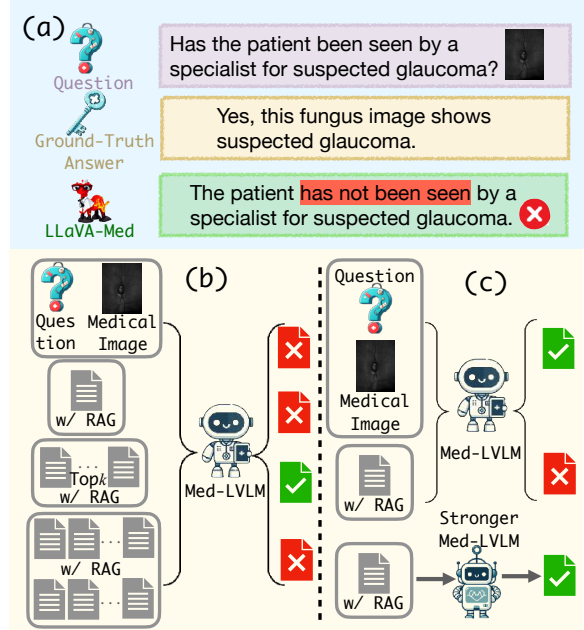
(a)

Question

Has the patient been seen by a specialist for suspected glaucoma?

Ground-Truth Answer

Yes, this fungus image shows suspected glaucoma.

LLaVA-Med

The patient has not been seen by a specialist for suspected glaucoma.

(b)

Question

Medical Image

w/ RAG

Top$k$ w/ RAG

w/ RAG

Med-LVLM

(c)

Question

Medical Image

Med-LVLM

w/ RAG

Stronger Med-LVLM

w/ RAG